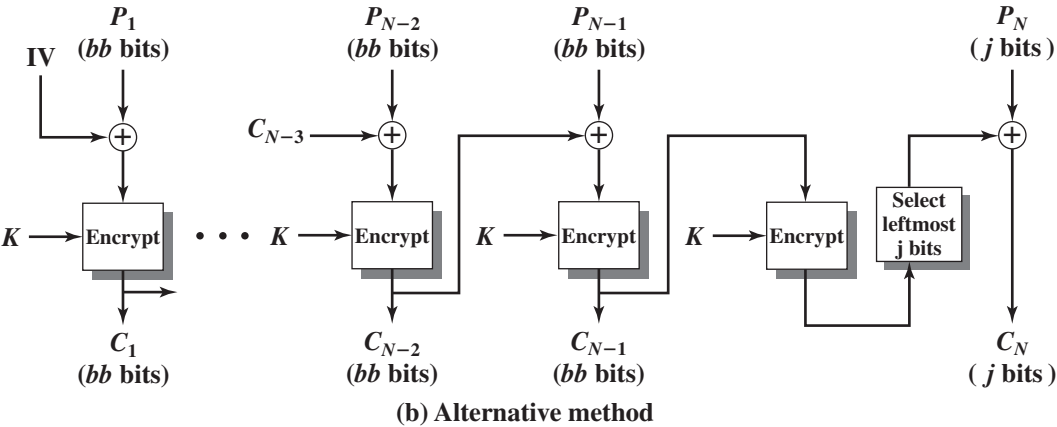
$P_1$ (*bb* bits)

IV

$P_{N-2}$ (*bb* bits)

$P_{N-1}$ (*bb* bits)

$P_N$ ( *j* bits )

$C_{N-3}$

$K$ Encrypt

• • •

$K$ Encrypt

$K$ Encrypt

$K$ Encrypt

Select leftmost j bits

$C_1$ (*bb* bits)

$C_{N-2}$ (*bb* bits)

$C_{N-1}$ (*bb* bits)

$C_N$ ( *j* bits )

(b) Alternative method